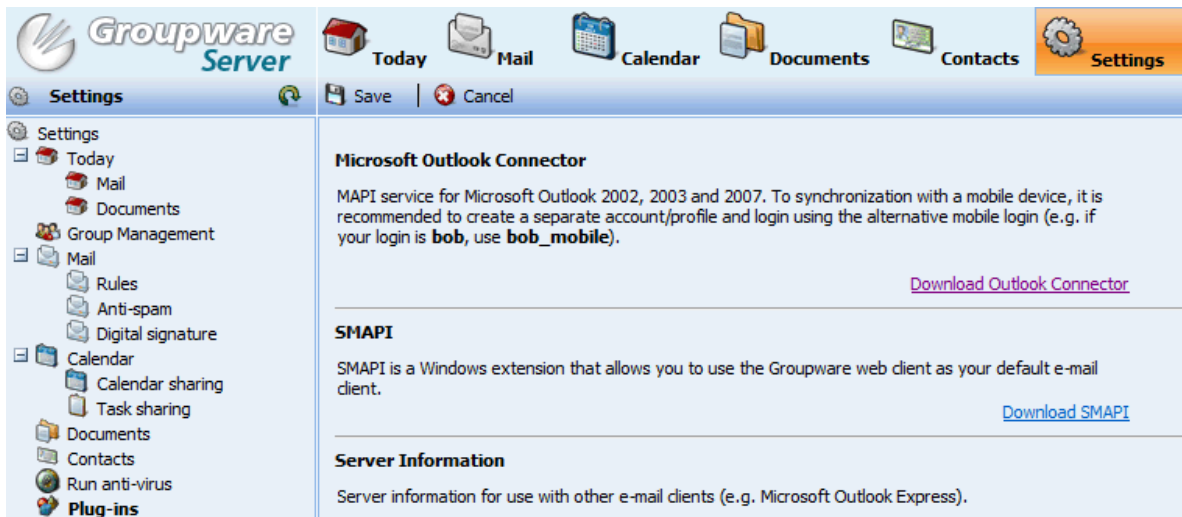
Groupware Server

Today Mail Calendar Documents Contacts Settings

Settings

Save | Cancel

Settings
Today
Mail
Documents
Group Management
Mail
Rules
Anti-spam
Digital signature
Calendar
Calendar sharing
Task sharing
Documents
Contacts
Run anti-virus
Plug-ins

**Microsoft Outlook Connector**

MAPI service for Microsoft Outlook 2002, 2003 and 2007. To synchronization with a mobile device, it is recommended to create a separate account/profile and login using the alternative mobile login (e.g. if your login is **bob**, use **bob_mobile**).

Download Outlook Connector

**SMAPI**

SMAPI is a Windows extension that allows you to use the Groupware web client as your default e-mail client.

Download SMAPI

**Server Information**

Server information for use with other e-mail clients (e.g. Microsoft Outlook Express).